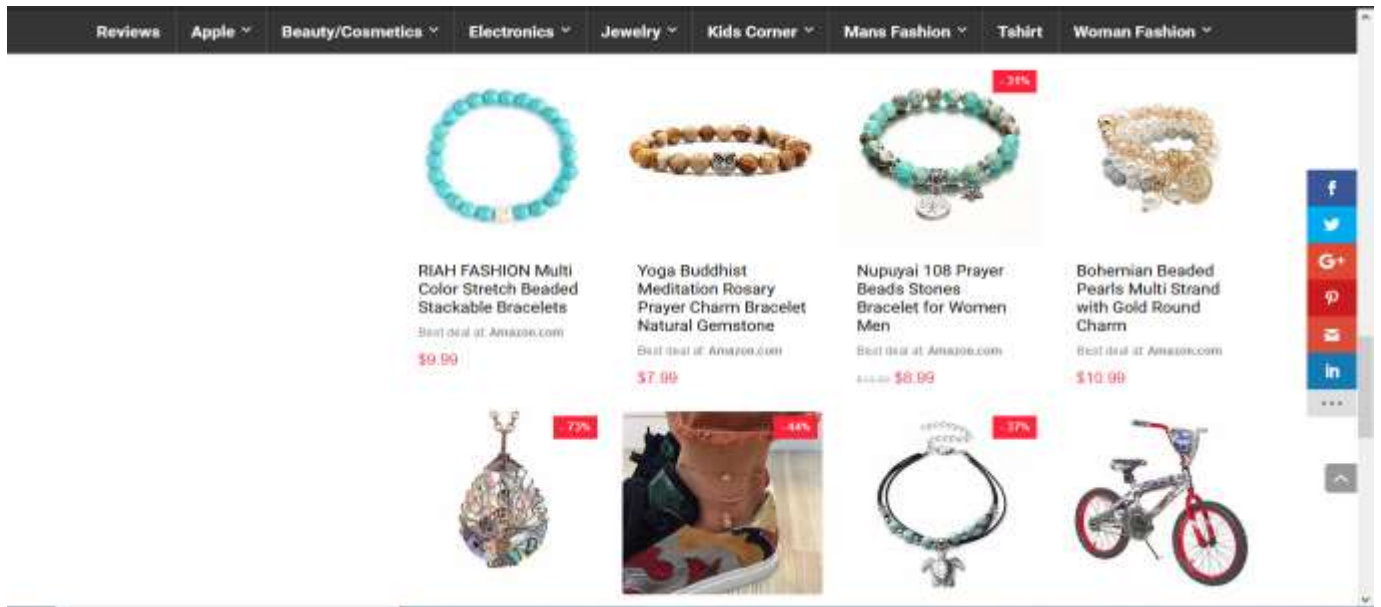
Reviews Apple Beauty/Cosmetics Electronics Jewelry Kids Corner Mans Fashion Tshirt Woman Fashion

-31%

RIAH FASHION Multi Color Stretch Beaded Stackable Bracelets
Best deal at Amazon.com
$9.99

Yoga Buddhist Meditation Rosary Prayer Charm Bracelet Natural Gemstone
Best deal at Amazon.com
$7.99

Nupuyai 108 Prayer Beads Stones Bracelet for Women Men
Best deal at Amazon.com
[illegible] $8.99

Bohemian Beaded Pearls Multi Strand with Gold Round Charm
Best deal at Amazon.com
$10.99

-73%
-44%
-37%

f
G+
in